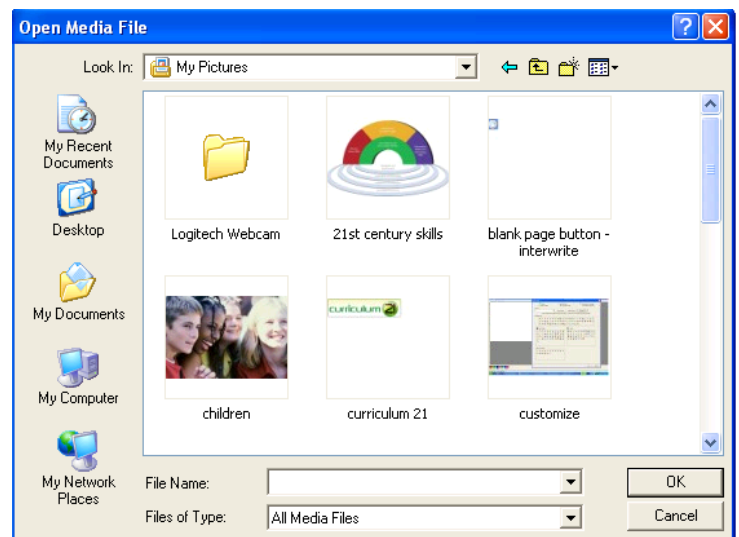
Open Media File

Look In: My Pictures

My Recent Documents

Desktop

My Documents

My Computer

My Network Places

Logitech Webcam

21st century skills

blank page button - interwrite

children

curriculum 21

customize

curriculum 21

File Name:

Files of Type: All Media Files

OK

Cancel